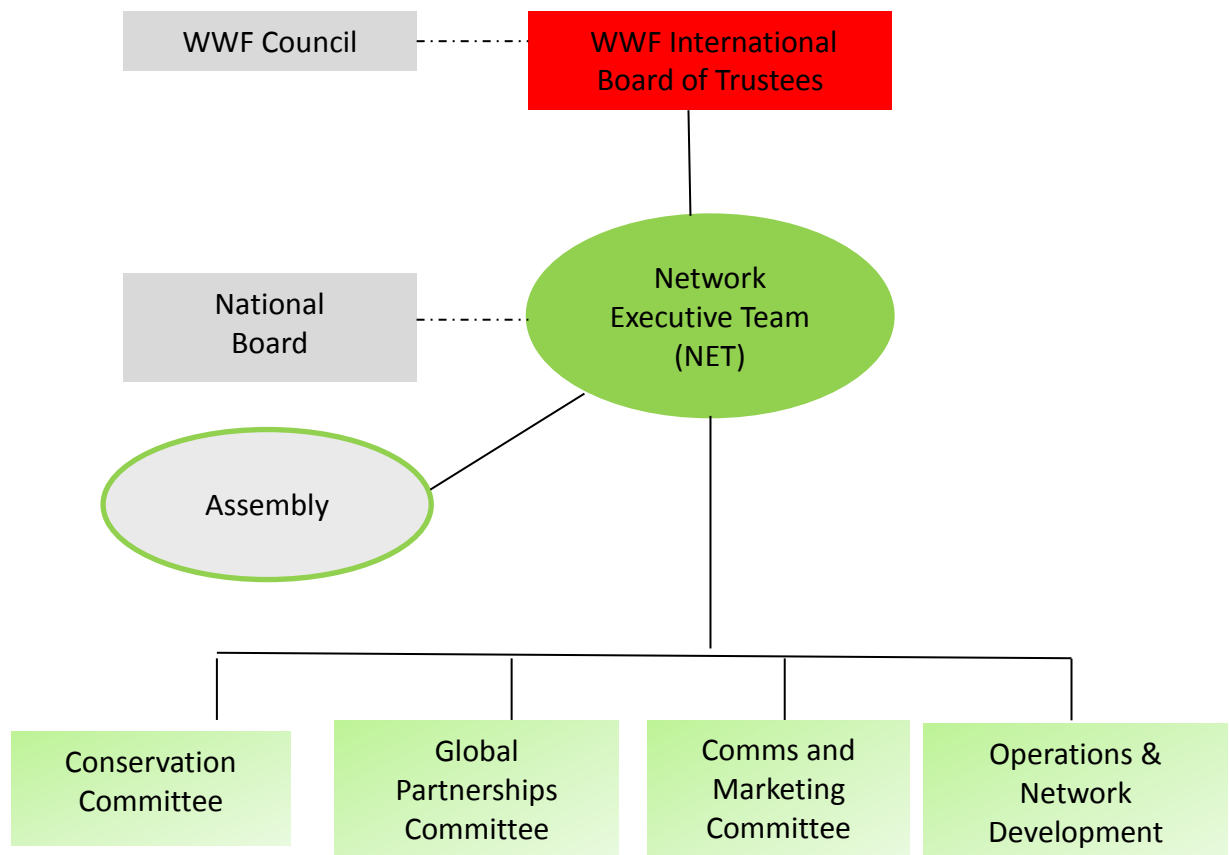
WWF Council

WWF International Board of Trustees

National Board

Network Executive Team (NET)

Assembly

Conservation Committee

Global Partnerships Committee

Comms and Marketing Committee

Operations & Network Development